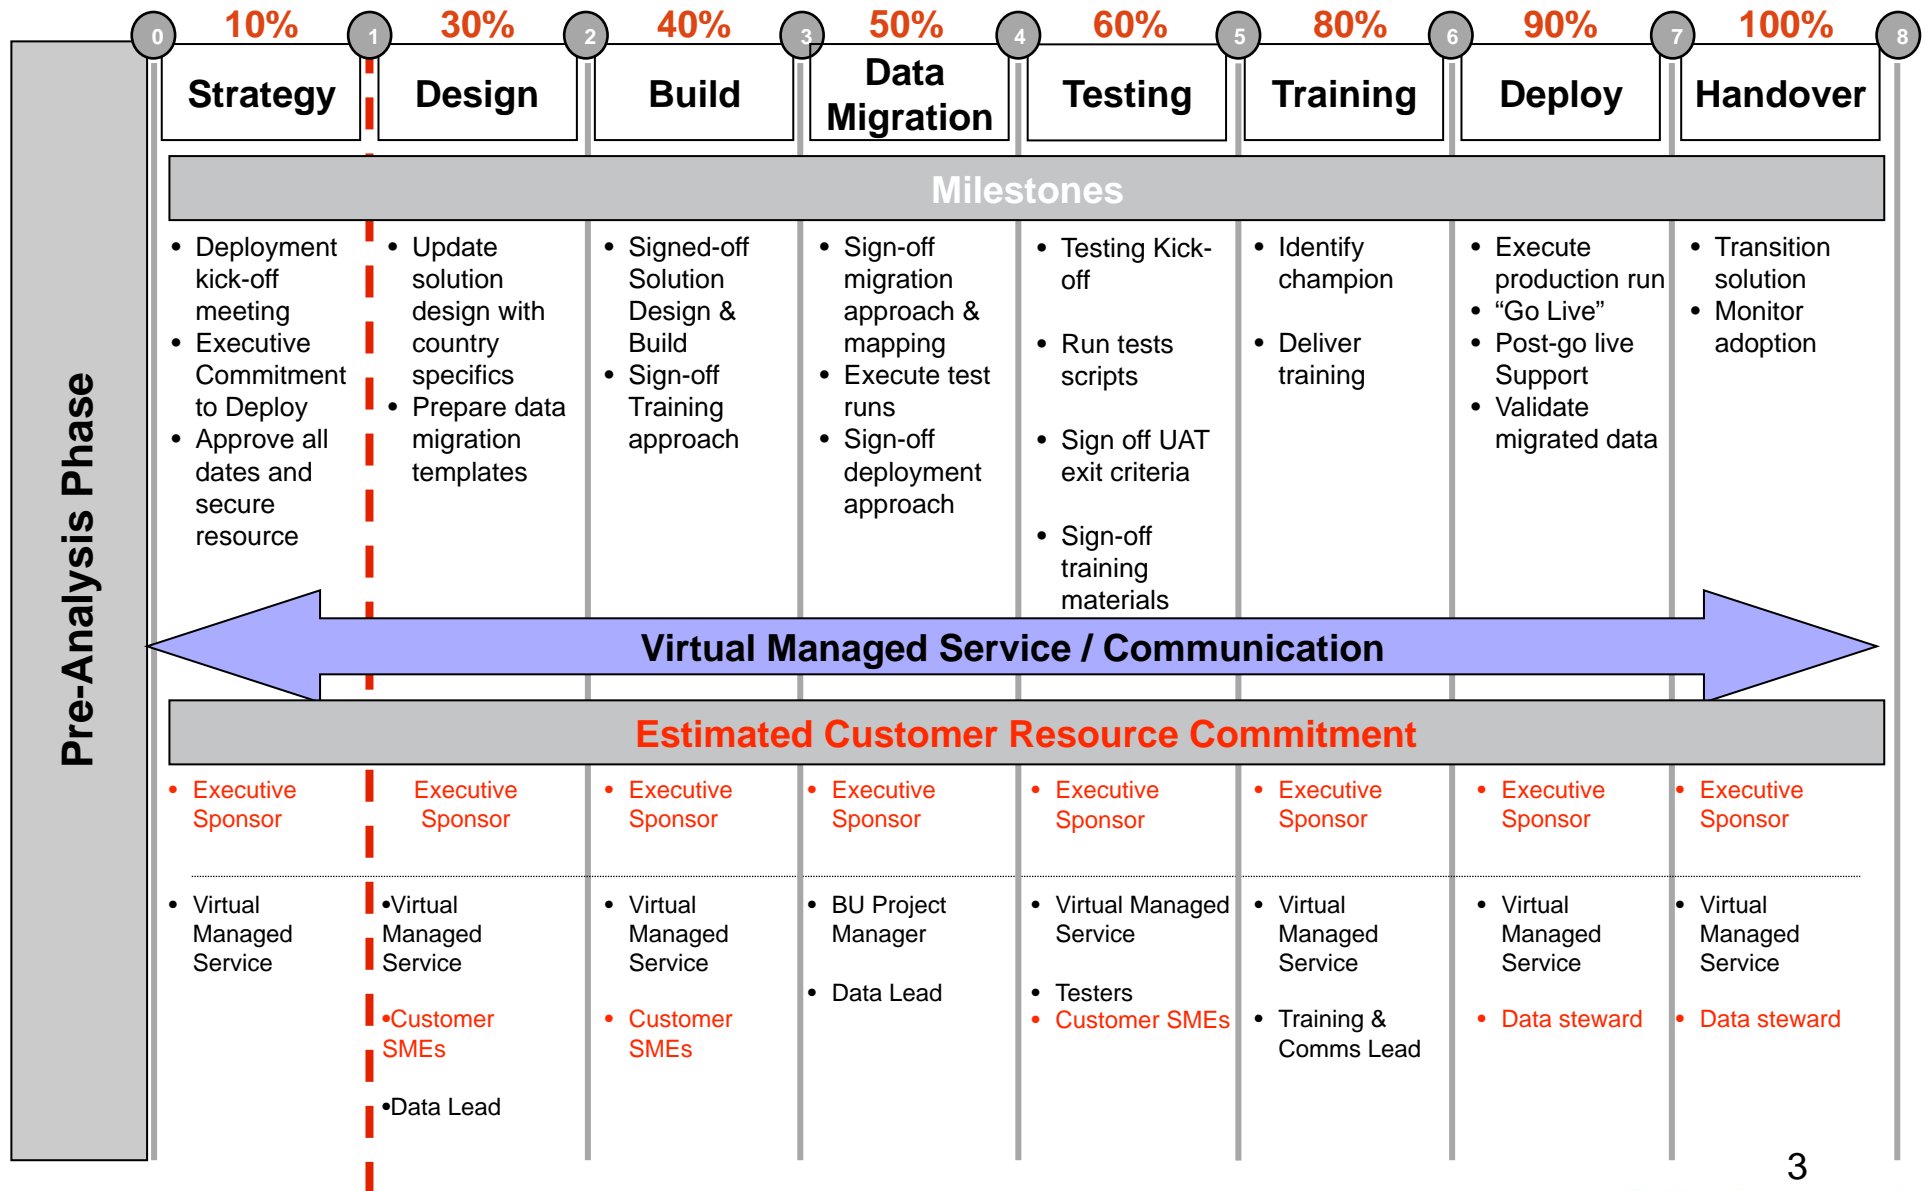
Pre-Analysis Phase

0 10% 1 30% 2 40% 3 50% 4 60% 5 80% 6 90% 7 100% 8

Strategy

Design

Build

Data Migration

Testing

Training

Deploy

Handover

Milestones

• Deployment kick-off meeting
• Executive Commitment to Deploy
• Approve all dates and secure resource

• Update solution design with country specifics
• Prepare data migration templates

• Signed-off Solution Design & Build
• Sign-off Training approach

• Sign-off migration approach & mapping
• Execute test runs
• Sign-off deployment approach

• Testing Kick-off
• Run tests scripts
• Sign off UAT exit criteria
• Sign-off training materials

• Identify champion
• Deliver training

• Execute production run
• "Go Live"
• Post-go live Support
• Validate migrated data

• Transition solution
• Monitor adoption

Virtual Managed Service / Communication

Estimated Customer Resource Commitment

• Executive Sponsor

Executive Sponsor

• Executive Sponsor

• Executive Sponsor

• Executive Sponsor

• Executive Sponsor

• Executive Sponsor

• Executive Sponsor

• Virtual Managed Service

•Virtual Managed Service
•Customer SMEs
•Data Lead

• Virtual Managed Service
• Customer SMEs

• BU Project Manager
• Data Lead

• Virtual Managed Service
• Testers
• Customer SMEs

• Virtual Managed Service
• Training & Comms Lead

• Virtual Managed Service
• Data steward

• Virtual Managed Service
• Data steward

3